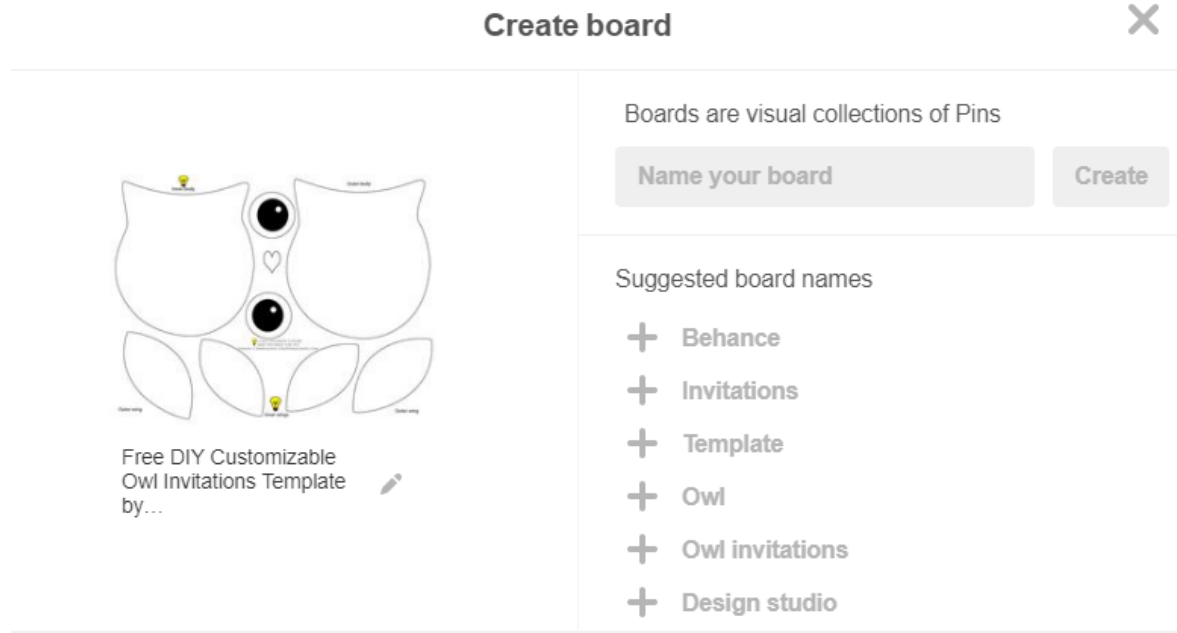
Create board

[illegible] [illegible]

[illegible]

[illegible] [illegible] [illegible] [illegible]

Free DIY Customizable Owl Invitations Template by…

Boards are visual collections of Pins

Name your board

Create

Suggested board names

Behance

Invitations

Template

Owl

Owl invitations

Design studio